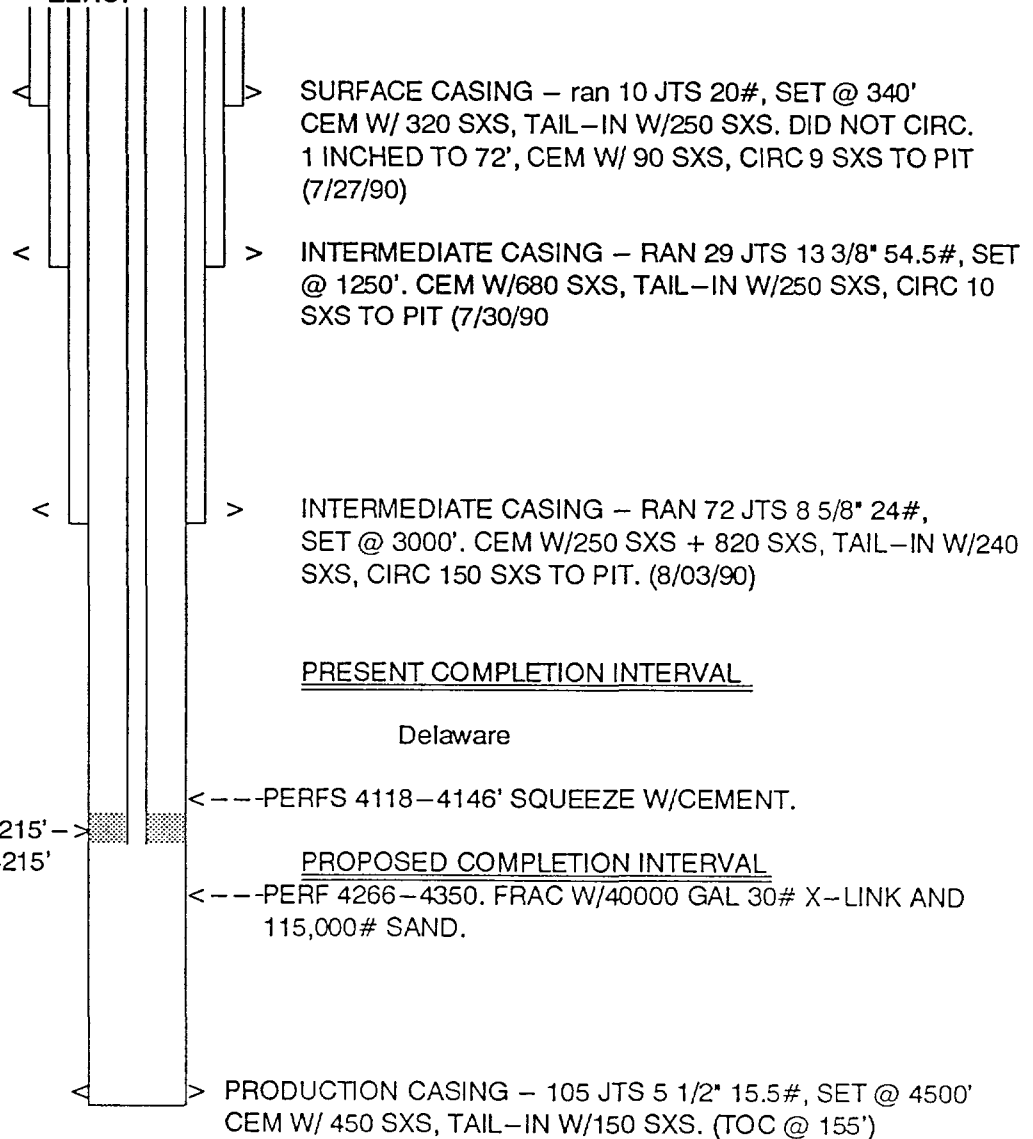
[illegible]

SURFACE CASING – ran 10 JTS 20#, SET @ 340' CEM W/ 320 SXS, TAIL–IN W/250 SXS. DID NOT CIRC. 1 INCHED TO 72', CEM W/ 90 SXS, CIRC 9 SXS TO PIT (7/27/90)

INTERMEDIATE CASING – RAN 29 JTS 13 3/8" 54.5#, SET @ 1250'. CEM W/680 SXS, TAIL–IN W/250 SXS, CIRC 10 SXS TO PIT (7/30/90

INTERMEDIATE CASING – RAN 72 JTS 8 5/8" 24#, SET @ 3000'. CEM W/250 SXS + 820 SXS, TAIL–IN W/240 SXS, CIRC 150 SXS TO PIT. (8/03/90)

PRESENT COMPLETION INTERVAL

Delaware

<---PERFS 4118–4146' SQUEEZE W/CEMENT.

215'–>
215'

PROPOSED COMPLETION INTERVAL

<---PERF 4266–4350. FRAC W/40000 GAL 30# X–LINK AND 115,000# SAND.

PRODUCTION CASING – 105 JTS 5 1/2" 15.5#, SET @ 4500' CEM W/ 450 SXS, TAIL–IN W/150 SXS. (TOC @ 155')